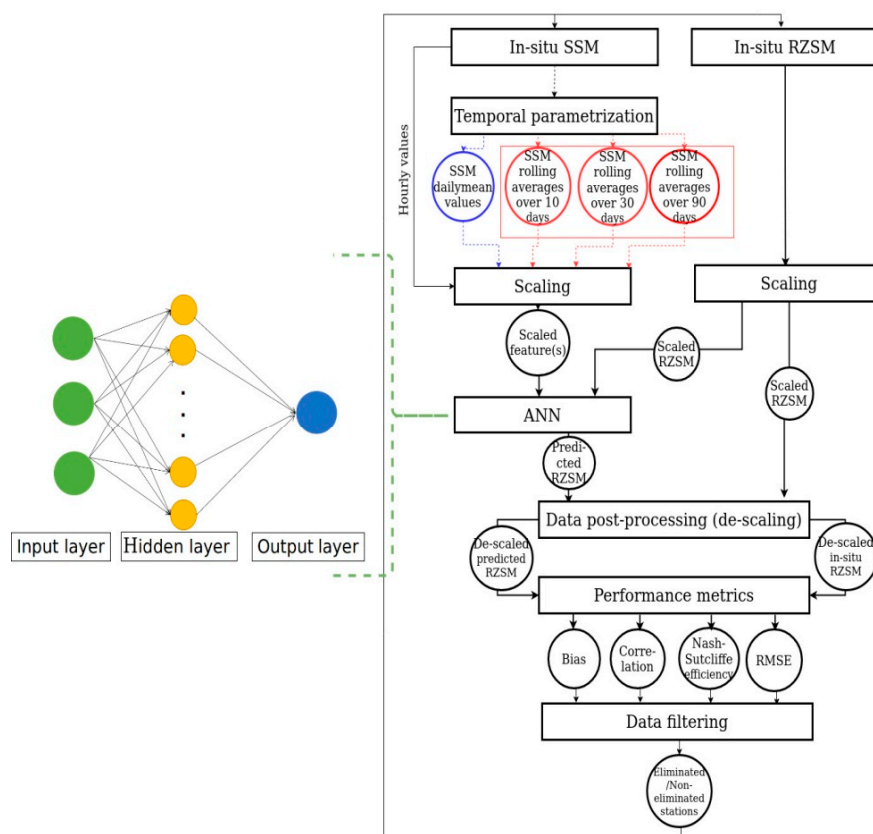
In-situ SSM

In-situ RZSM

Temporal parametrization

Hourly values

SSM dailymean values

SSM rolling averages over 10 days

SSM rolling averages over 30 days

SSM rolling averages over 90 days

Scaling

Scaling

Scaled feature(s)

Scaled RZSM

Scaled RZSM

ANN

Predicted RZSM

Data post-processing (de-scaling)

De-scaled predicted RZSM

De-scaled in-situ RZSM

Performance metrics

Bias

Correlation

Nash-Sutcliffe efficiency

RMSE

Data filtering

Eliminated /Non-eliminated stations

Input layer

Hidden layer

Output layer